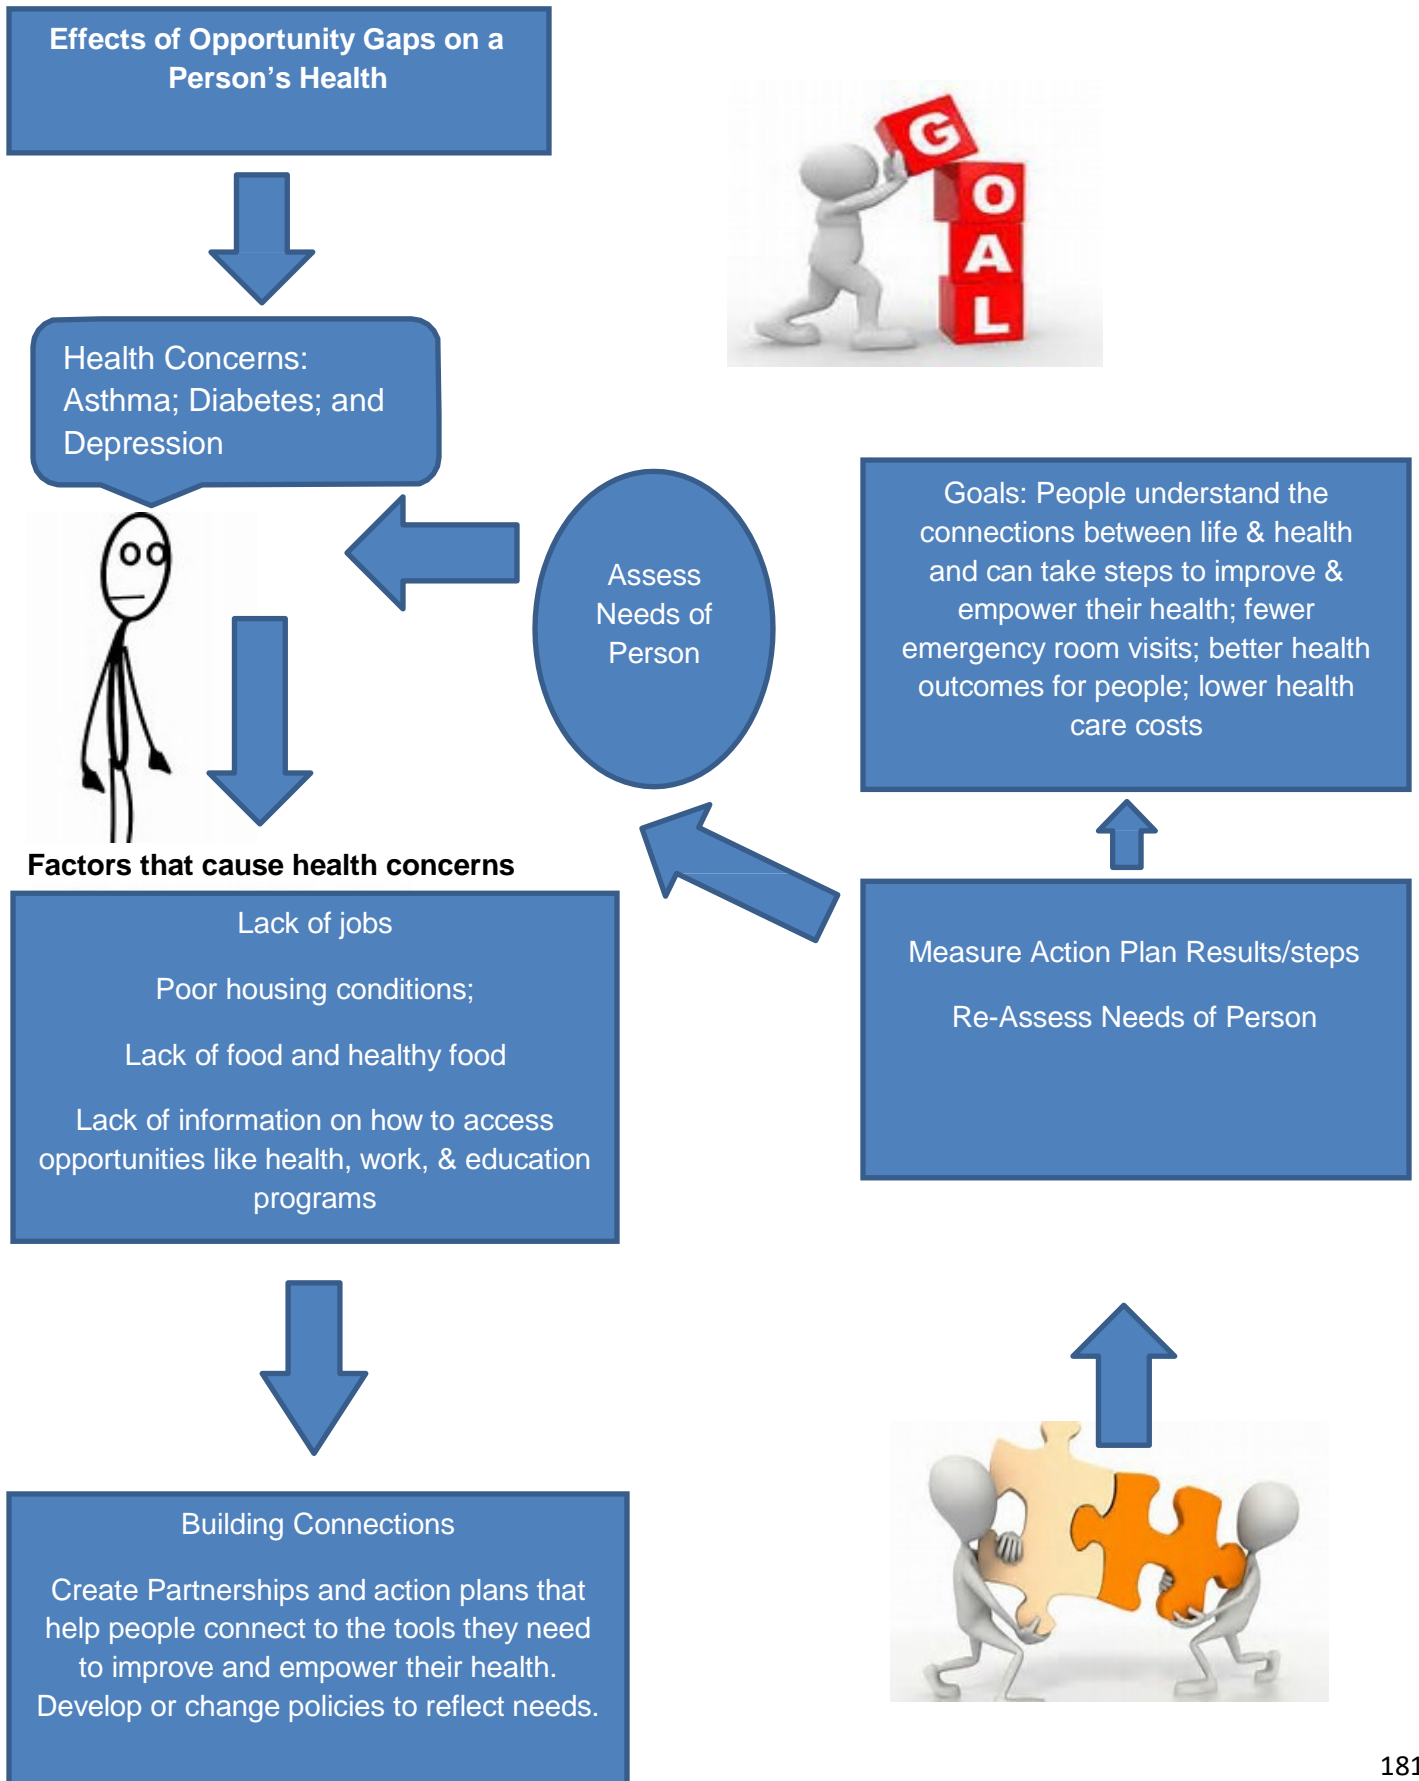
Effects of Opportunity Gaps on a Person's Health

GOAL

Health Concerns: Asthma; Diabetes; and Depression

Assess Needs of Person

Goals: People understand the connections between life & health and can take steps to improve & empower their health; fewer emergency room visits; better health outcomes for people; lower health care costs

Factors that cause health concerns

Lack of jobs

Poor housing conditions;

Lack of food and healthy food

Lack of information on how to access opportunities like health, work, & education programs

Measure Action Plan Results/steps

Re-Assess Needs of Person

Building Connections

Create Partnerships and action plans that help people connect to the tools they need to improve and empower their health. Develop or change policies to reflect needs.

181